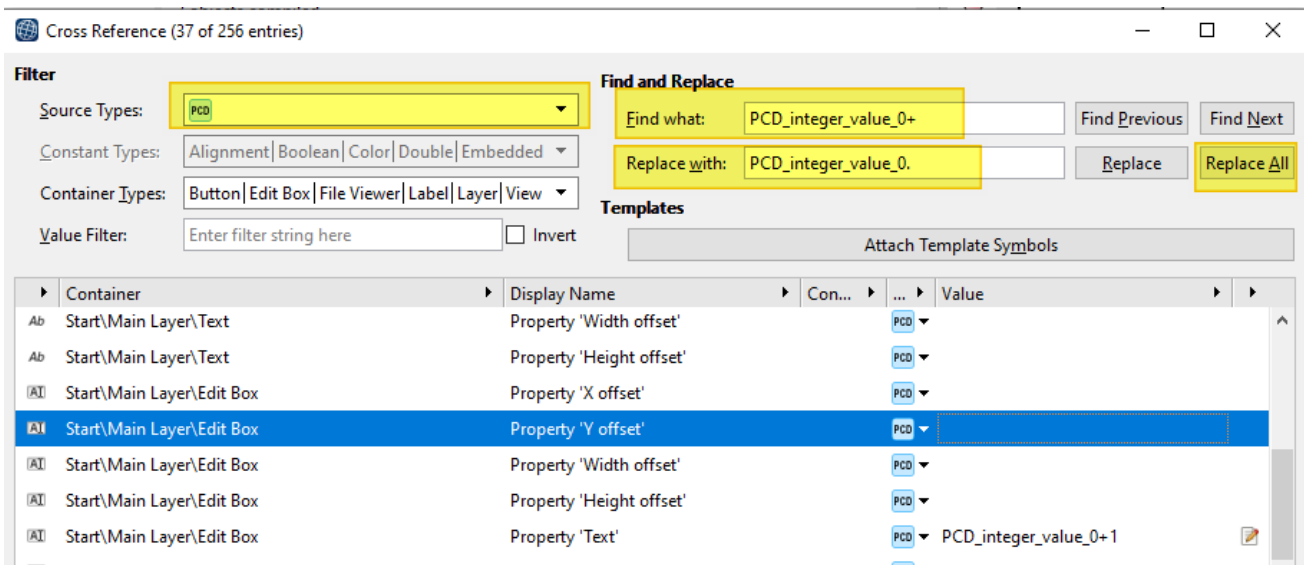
Cross Reference (37 of 256 entries)

Filter

Source Types: PCD

Constant Types: Alignment|Boolean|Color|Double|Embedded

Container Types: Button|Edit Box|File Viewer|Label|Layer|View

Value Filter: Enter filter string here Invert

Find and Replace

Find what: PCD_integer_value_0+

Replace with: PCD_integer_value_0.

Find Previous Find Next

Replace Replace All

Templates

Attach Template Symbols

| Container | Display Name | Con... | ... | Value |
|---|---|---|---|---|
| Start\Main Layer\Text | Property 'Width offset' | | PCD | |
| Start\Main Layer\Text | Property 'Height offset' | | PCD | |
| Start\Main Layer\Edit Box | Property 'X offset' | | PCD | |
| Start\Main Layer\Edit Box | Property 'Y offset' | | PCD | |
| Start\Main Layer\Edit Box | Property 'Width offset' | | PCD | |
| Start\Main Layer\Edit Box | Property 'Height offset' | | PCD | |
| Start\Main Layer\Edit Box | Property 'Text' | | PCD | PCD_integer_value_0+1 |